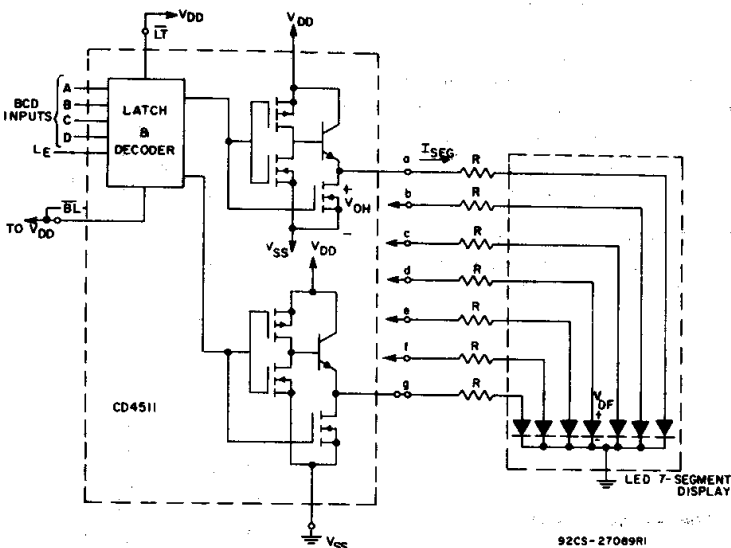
$V_{DD}$
$\overline{LT}$
$V_{DD}$
BCD INPUTS
A
B
C
D
LATCH & DECODER
$L_E$
$\overline{BL}$
TO $V_{DD}$
a
$I_{SEG}$
R
b
R
$V_{OH}$
$V_{SS}$
$V_{DD}$
c
R
d
R
e
R
f
R
g
R
$V_{DF}$
CD4511
LED 7-SEGMENT DISPLAY
$V_{SS}$
92CS-27089RI